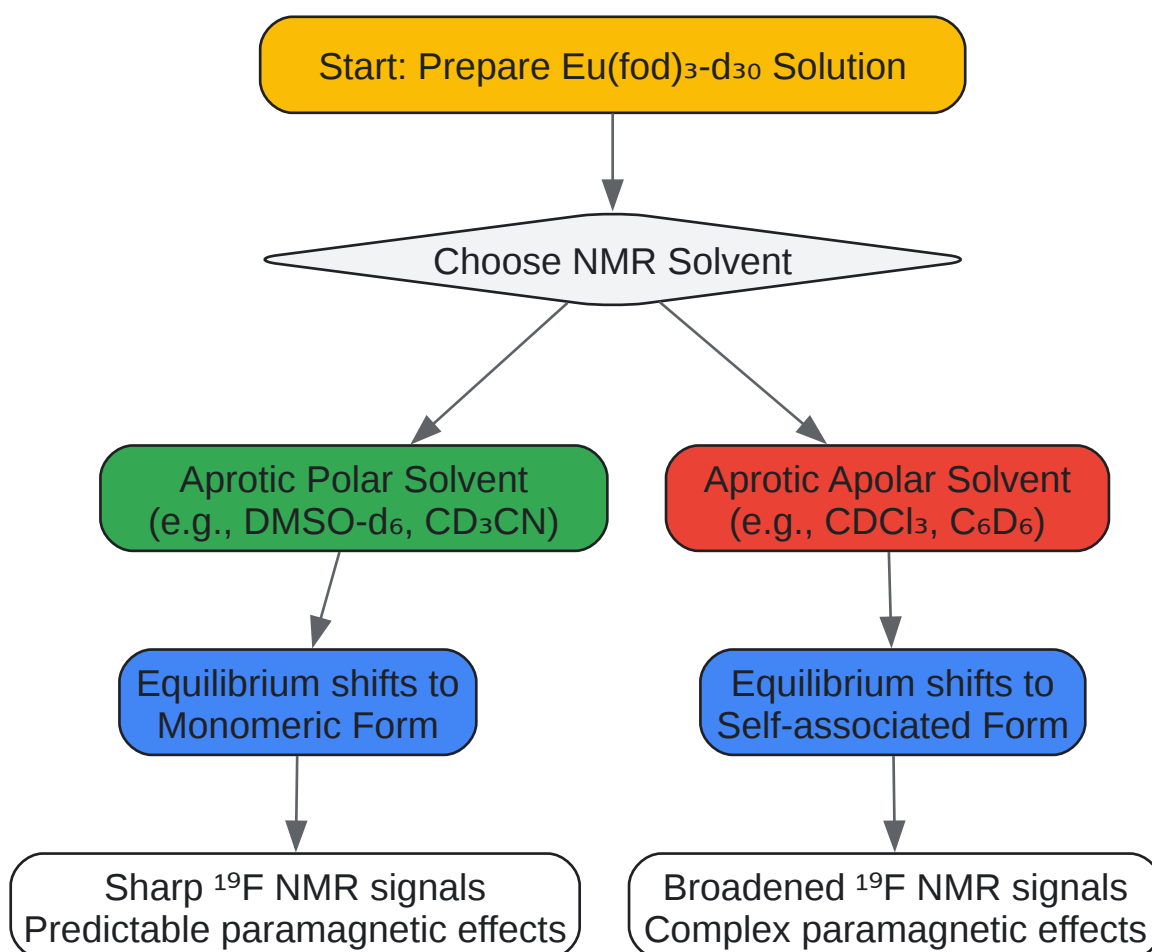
Start: Prepare Eu(fod)$_3$-d$_{30}$ Solution

Choose NMR Solvent

Aprotic Polar Solvent (e.g., DMSO-d$_6$, CD$_3$CN)

Aprotic Apolar Solvent (e.g., CDCl$_3$, C$_6$D$_6$)

Equilibrium shifts to Monomeric Form

Equilibrium shifts to Self-associated Form

Sharp $^{19}$F NMR signals
Predictable paramagnetic effects

Broadened $^{19}$F NMR signals
Complex paramagnetic effects